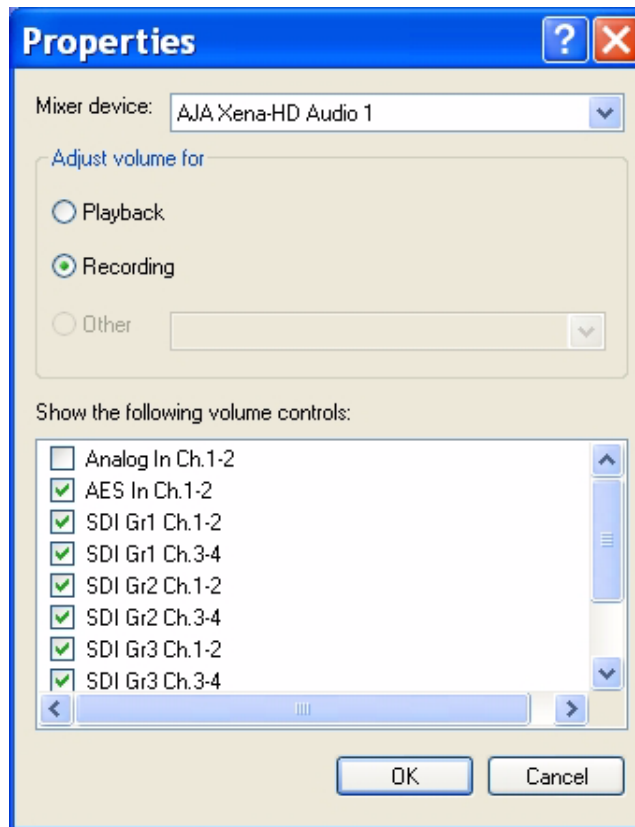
Properties

Mixer device: AJA Xena-HD Audio 1

Adjust volume for

Playback

Recording

Other

Show the following volume controls:

Analog In Ch.1-2
AES In Ch.1-2
SDI Gr1 Ch.1-2
SDI Gr1 Ch.3-4
SDI Gr2 Ch.1-2
SDI Gr2 Ch.3-4
SDI Gr3 Ch.1-2
SDI Gr3 Ch.3-4

OK Cancel